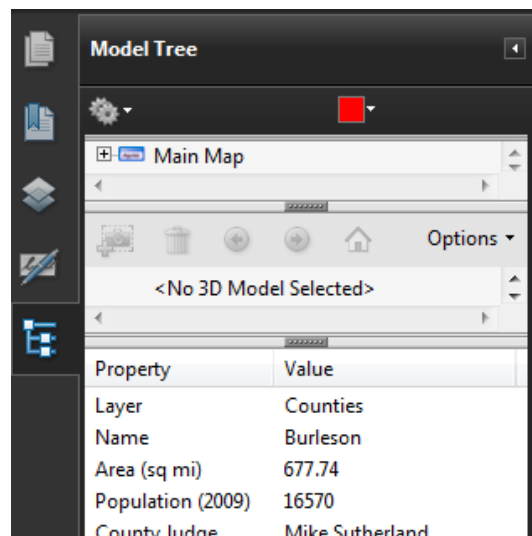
Model Tree

Main Map

Options

<No 3D Model Selected>

| Property | Value |
|---|---|
| Layer | Counties |
| Name | Burleson |
| Area (sq mi) | 677.74 |
| Population (2009) | 16570 |
| County Judge | Mike Sutherland |